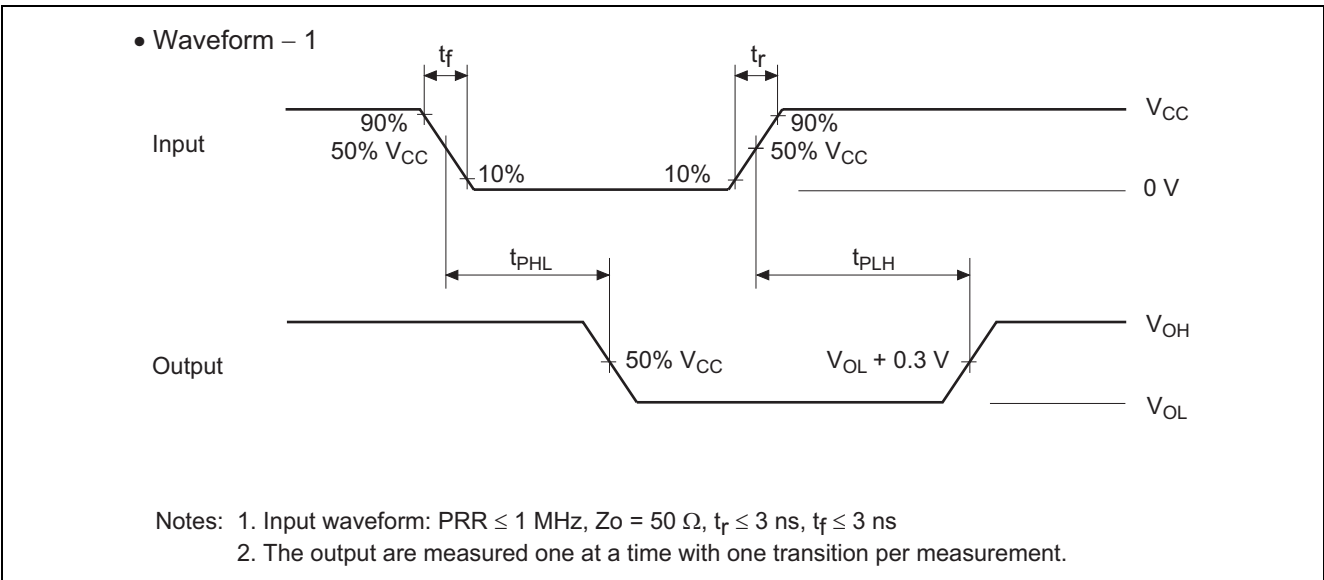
• Waveform − 1

$t_f$

$t_r$

Input

90%

50% $V_{CC}$

10%

10%

90%

50% $V_{CC}$

$V_{CC}$

0 V

$t_{PHL}$

$t_{PLH}$

Output

50% $V_{CC}$

$V_{OL}$ + 0.3 V

$V_{OH}$

$V_{OL}$

Notes: 1. Input waveform: PRR $\leq$ 1 MHz, Zo = 50 $\Omega$, $t_r \leq$ 3 ns, $t_f \leq$ 3 ns
2. The output are measured one at a time with one transition per measurement.